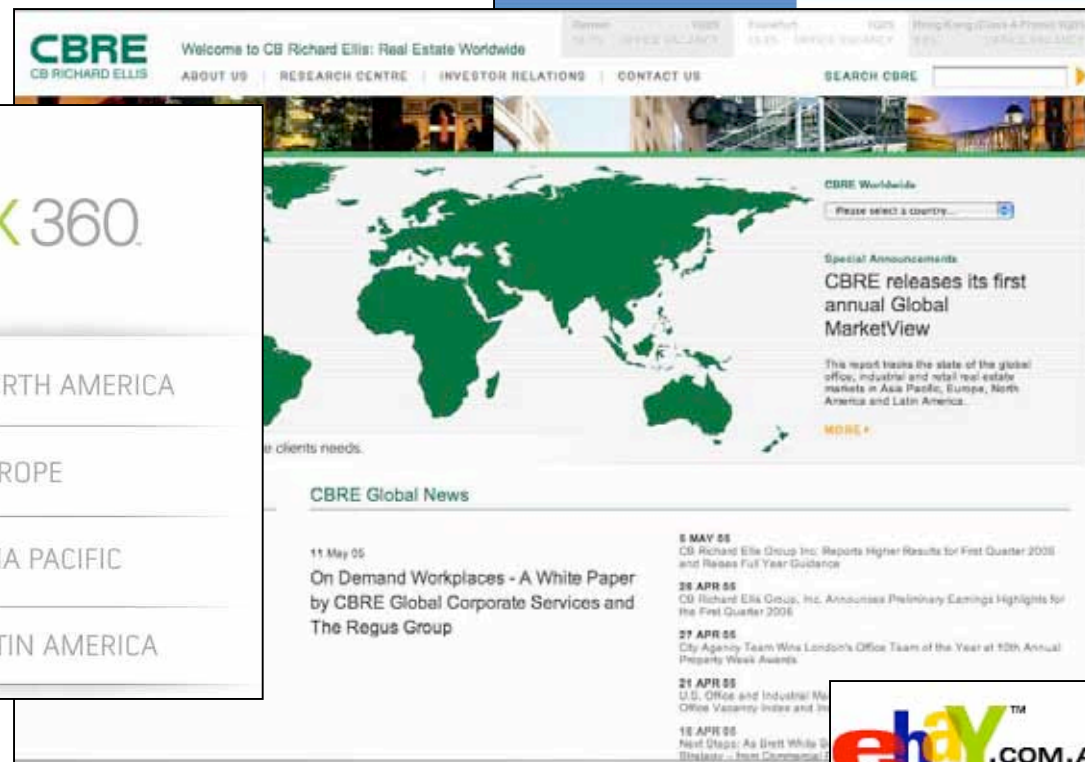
CBRE
CB RICHARD ELLIS

Welcome to CB Richard Ellis: Real Estate Worldwide

ABOUT US | RESEARCH CENTRE | INVESTOR RELATIONS | CONTACT US

SEARCH CBRE

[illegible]

X 360

RTH AMERICA

ROPE

IA PACIFIC

TIN AMERICA

CBRE Worldwide

Please select a country...

Special Announcements

CBRE releases its first annual Global MarketView

This report tracks the state of the global office, industrial and retail real estate markets in Asia Pacific, Europe, North America and Latin America.

MORE ›

e clients needs.

CBRE Global News

11 May 05

On Demand Workplaces - A White Paper by CBRE Global Corporate Services and The Regus Group

5 MAY 05
CB Richard Ellis Group Inc. Reports Higher Results for First Quarter 2005 and Raises Full Year Guidance

28 APR 05
CB Richard Ellis Group, Inc. Announces Preliminary Earnings Highlights for the First Quarter 2005

27 APR 05
City Agency Team Wins London's Office Team of the Year at 10th Annual Property Week Awards

21 APR 05
U.S. Office and Industrial Me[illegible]
Office Vacancy Index and In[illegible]

18 APR 05
Next Steps: As Brett White S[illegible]
Strategy - from Commercial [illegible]

ebay™ .COM.A